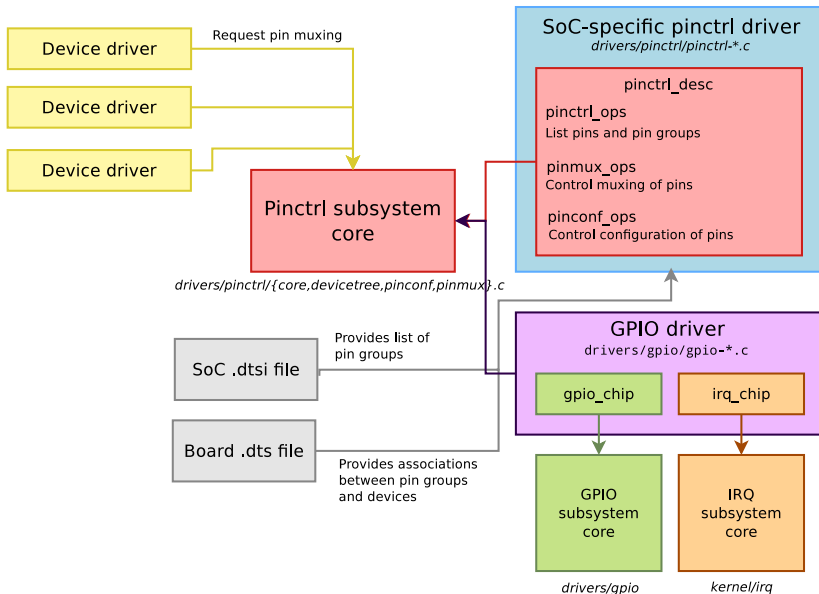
Device driver
Device driver
Device driver
Request pin muxing

SoC-specific pinctrl driver
drivers/pinctrl/pinctrl-*.c

pinctrl_desc
pinctrl_ops
List pins and pin groups
pinmux_ops
Control muxing of pins
pinconf_ops
Control configuration of pins

Pinctrl subsystem core
drivers/pinctrl/{core,devicetree,pinconf,pinmux}.c

SoC .dtsi file
Provides list of pin groups

Board .dts file
Provides associations between pin groups and devices

GPIO driver
drivers/gpio/gpio-*.c
gpio_chip
irq_chip

GPIO subsystem core
drivers/gpio

IRQ subsystem core
kernel/irq